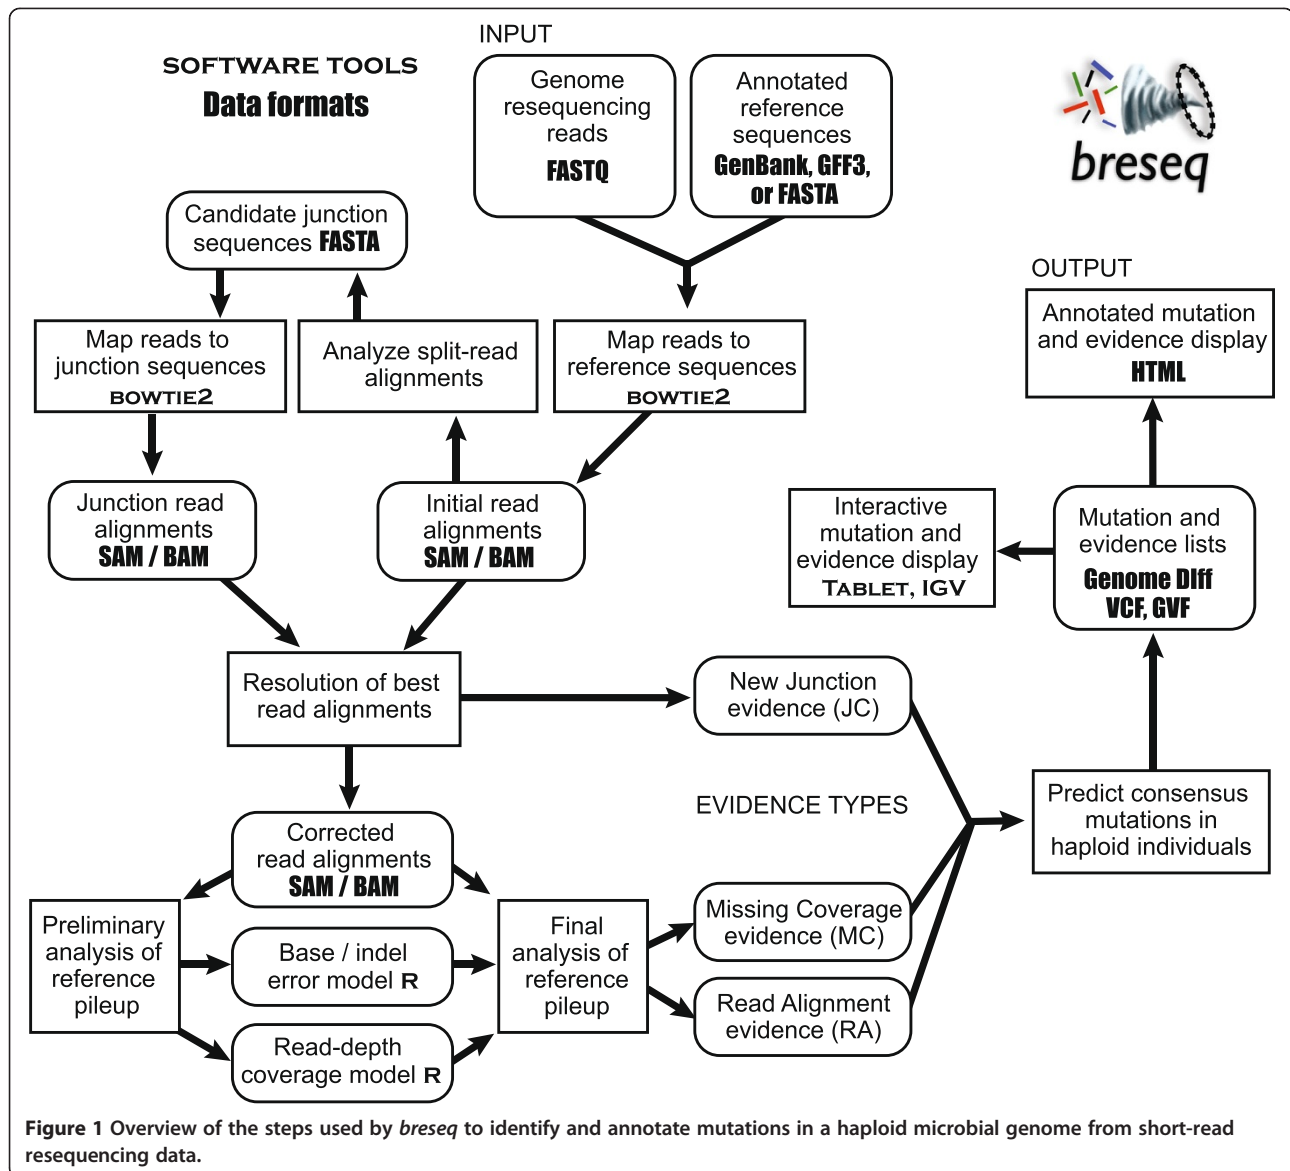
SOFTWARE TOOLS
Data formats

INPUT

Genome resequencing reads
FASTQ

Annotated reference sequences
GenBank, GFF3, or FASTA

breseq

Candidate junction sequences FASTA

OUTPUT

Annotated mutation and evidence display
HTML

Map reads to junction sequences
BOWTIE2

Analyze split-read alignments

Map reads to reference sequences
BOWTIE2

Junction read alignments
SAM / BAM

Initial read alignments
SAM / BAM

Interactive mutation and evidence display
TABLET, IGV

Mutation and evidence lists
Genome Diff
VCF, GVF

Resolution of best read alignments

New Junction evidence (JC)

EVIDENCE TYPES

Predict consensus mutations in haploid individuals

Corrected read alignments
SAM / BAM

Preliminary analysis of reference pileup

Base / indel error model R

Final analysis of reference pileup

Missing Coverage evidence (MC)

Read Alignment evidence (RA)

Read-depth coverage model R

Figure 1 Overview of the steps used by breseq to identify and annotate mutations in a haploid microbial genome from short-read resequencing data.